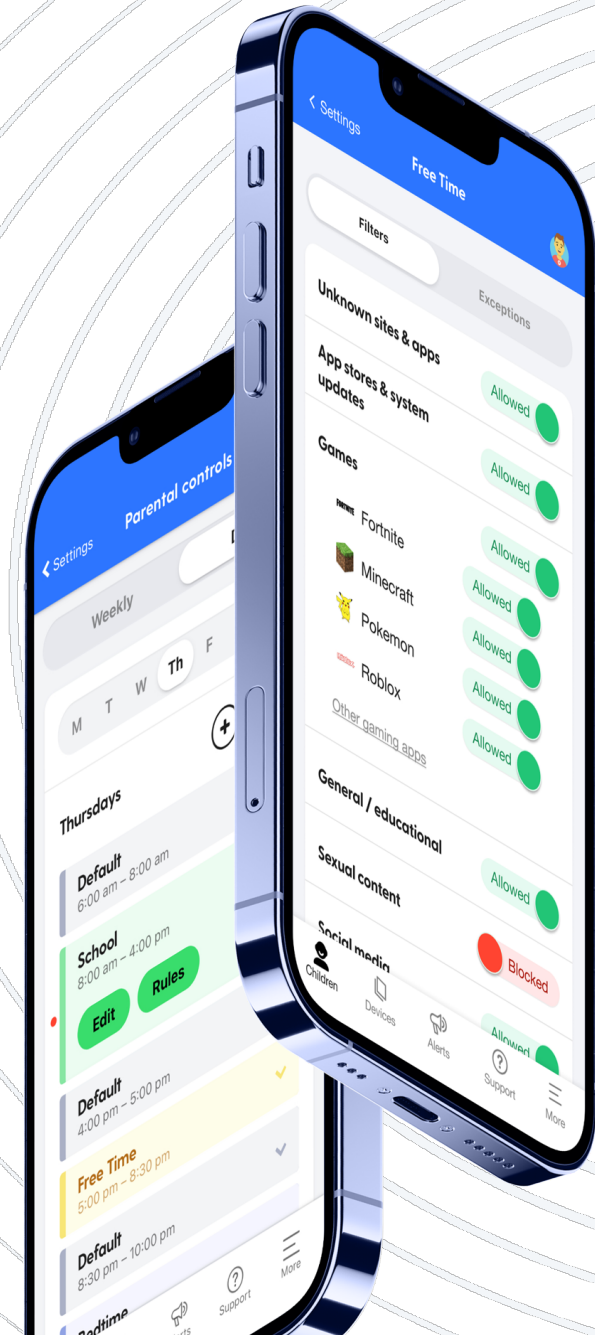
< Settings
Free Time
Filters
Exceptions
Unknown sites & apps
App stores & system updates
Allowed
Games
Allowed
FORTNITE Fortnite
Allowed
Minecraft
Allowed
Pokemon
Allowed
Roblox
Allowed
Other gaming apps
Allowed
General / educational
Sexual content
Allowed
Social media
Blocked
Allowed
Children
Devices
Alerts
Support
More

< Settings
Parental controls
Weekly
D
M T W Th F
+
Thursdays
Default
6:00 am – 8:00 am
School
8:00 am – 4:00 pm
Edit
Rules
Default
4:00 pm – 5:00 pm
Free Time
5:00 pm – 8:30 pm
Default
8:30 pm – 10:00 pm
Bedtime
Support
More